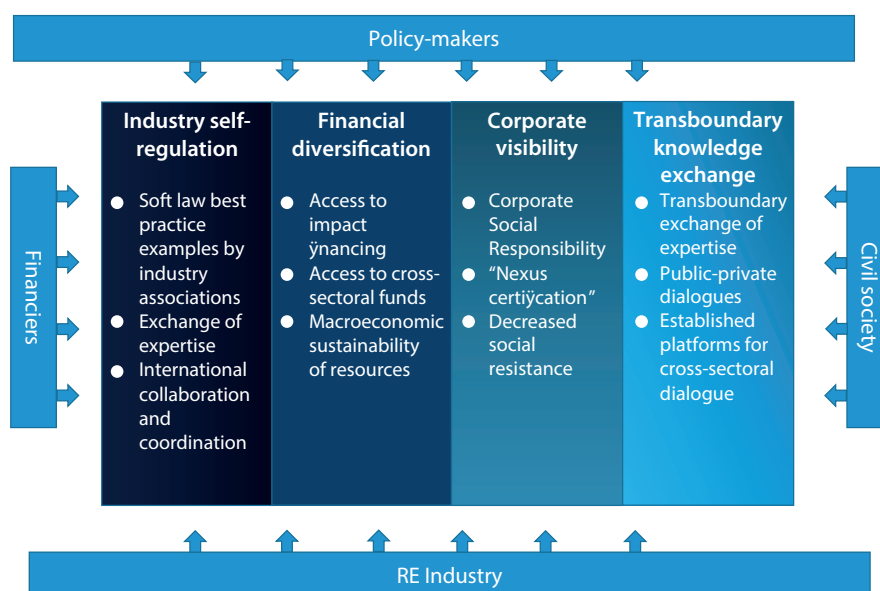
Policy-makers

Financiers

Civil society

Industry self-regulation

- Soft law best practice examples by industry associations
- Exchange of expertise
- International collaboration and coordination

Financial diversification

- Access to impact ÿnancing
- Access to cross-sectoral funds
- Macroeconomic sustainability of resources

Corporate visibility

- Corporate Social Responsibility
- "Nexus certiÿcation"
- Decreased social resistance

Transboundary knowledge exchange

- Transboundary exchange of expertise
- Public-private dialogues
- Established platforms for cross-sectoral dialogue

RE Industry